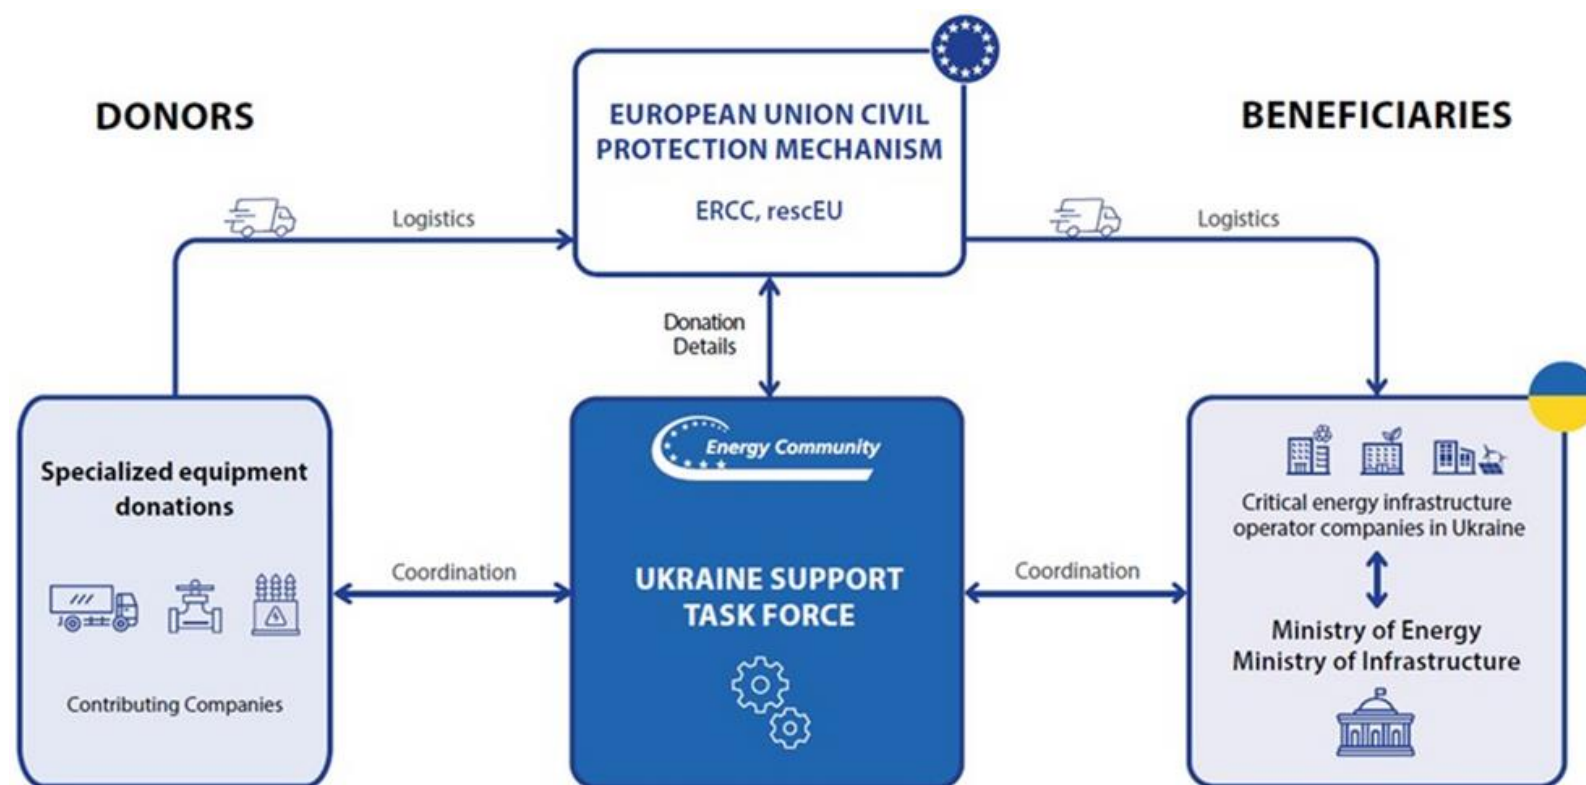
DONORS

EUROPEAN UNION CIVIL PROTECTION MECHANISM

ERCC, rescEU

BENEFICIARIES

Logistics

Logistics

Donation Details

Specialized equipment donations

Contributing Companies

Coordination

Energy Community

UKRAINE SUPPORT TASK FORCE

Coordination

Critical energy infrastructure operator companies in Ukraine

Ministry of Energy
Ministry of Infrastructure